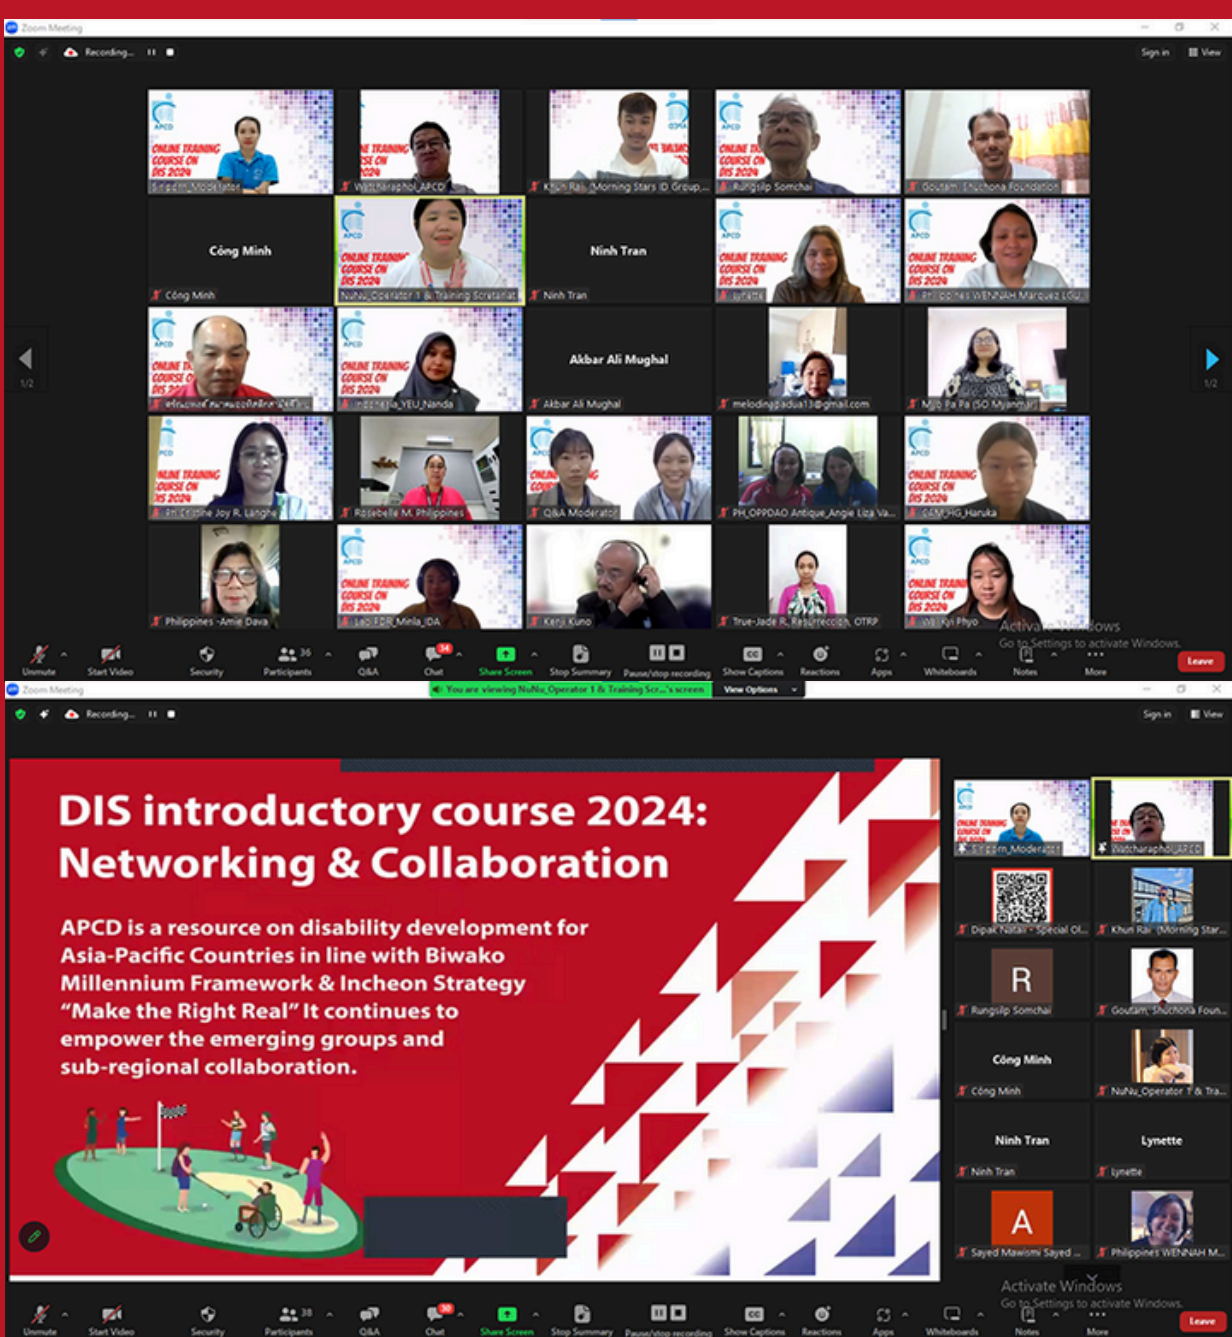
Zoom Meeting

Recording...

Sign in View

ONLINE TRAINING COURSE ON DIS 2024

Sirajdin_Moderator

Watcharaphol_APCD

Khun Rai (Morning Stars ID Group...

Rungsilp Somchai

Goutam_Shuchona Foundation

Công Minh

Công Minh

NuNu_Operator 1 & Training Secretariat

Ninh Tran

Ninh Tran

lynette

Philippines WENNAH Marquez LGU...

Indonesia_YEU_Nanda

Akbar Ali Mughal

Akbar Ali Mughal

melodingpadua13@gmail.com

Mya Pa Pa (SD Myanmar)

PH Cristine Joy R. Langhe

Rosebelle M. Philippines

Q&A Moderator

PH_OPPDAO Antique_Angie Liza Va...

JAM_HG_Haruka

Philippines -Amie Dava

Lao FDR_Mella_IDA

Kenji Kuno

True-Jade R. Resurreccion, OTRP

Wai Kyi Phyo

Activate Windows
Go to Settings to activate Windows.

Unmute Start Video Security 36 Participants Q&A 34 Chat Share Screen Stop Summary Pause/stop recording Show Captions Reactions Apps Whiteboards Notes More Leave

Zoom Meeting

You are viewing NuNu_Operator 1 & Training Scr...'s screen View Options

Recording...

Sign in View

DIS introductory course 2024: Networking & Collaboration

APCD is a resource on disability development for Asia-Pacific Countries in line with Biwako Millennium Framework & Incheon Strategy "Make the Right Real" It continues to empower the emerging groups and sub-regional collaboration.

Sirajdin_Moderator

Watcharaphol_APCD

Dipak Natali - Special Ol...

Khun Rai (Morning Star...

R

Rungsilp Somchai

Goutam_Shuchona Foun...

Công Minh

Công Minh

NuNu_Operator 1 & Tra...

Ninh Tran

Ninh Tran

Lynette

lynette

A

Sayed Mawismi Sayed ...

Philippines WENNAH M...

Activate Windows
Go to Settings to activate Windows.

Unmute Start Video Security 38 Participants Q&A 30 Chat Share Screen Stop Summary Pause/stop recording Show Captions Reactions Apps Whiteboards Notes More Leave